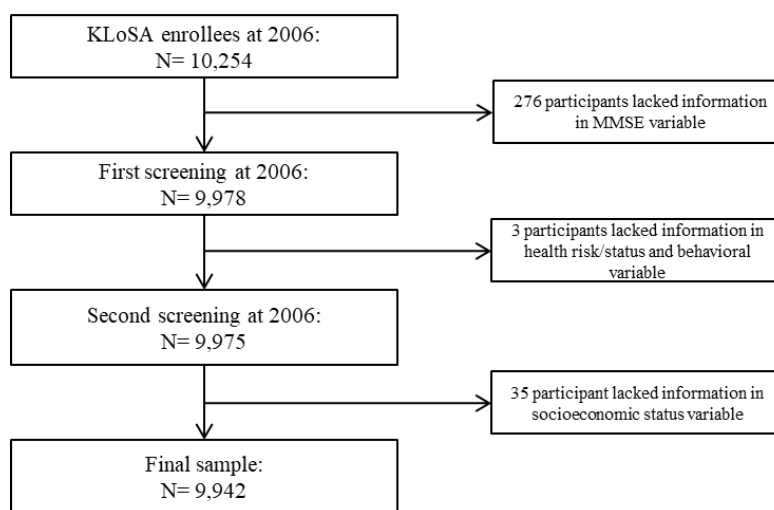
KLoSA enrollees at 2006:
N= 10,254

276 participants lacked information in MMSE variable

First screening at 2006:
N= 9,978

3 participants lacked information in health risk/status and behavioral variable

Second screening at 2006:
N= 9,975

35 participant lacked information in socioeconomic status variable

Final sample:
N= 9,942